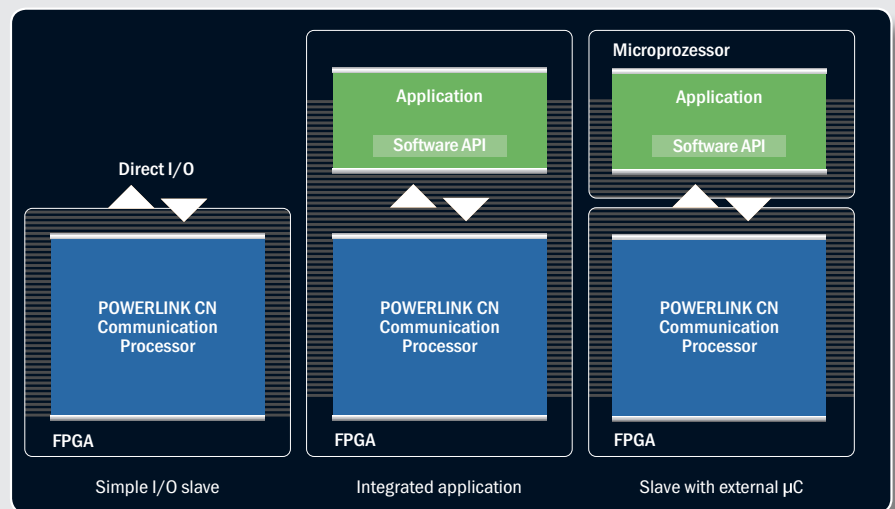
Direct I/O

POWERLINK CN Communication Processor

FPGA

Simple I/O slave

Application

Software API

POWERLINK CN Communication Processor

FPGA

Integrated application

Microprozessor

Application

Software API

POWERLINK CN Communication Processor

FPGA

Slave with external µC